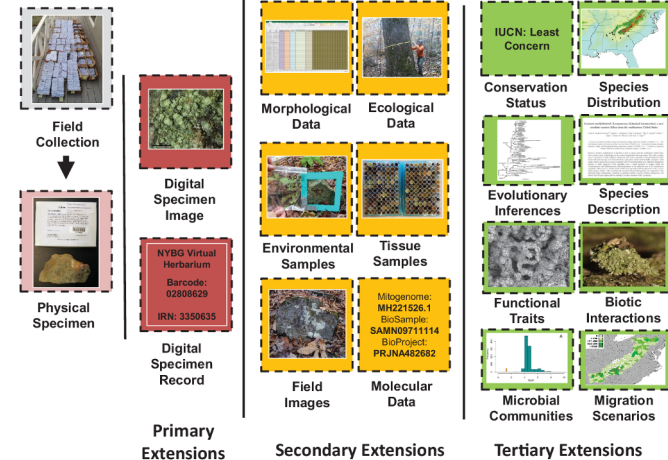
Field Collection

Physical Specimen

Digital Specimen Image

NYBG Virtual Herbarium

Barcode: 02808629

IRN: 3350635

Digital Specimen Record

Primary Extensions

Morphological Data

Ecological Data

Environmental Samples

Tissue Samples

Field Images

Mitogenome: MH221526.1
BioSample: SAMN09711114
BioProject: PRJNA482682

Molecular Data

Secondary Extensions

IUCN: Least Concern

Conservation Status

Species Distribution

Evolutionary Inferences

Species Description

Functional Traits

Biotic Interactions

Microbial Communities

Migration Scenarios

Tertiary Extensions